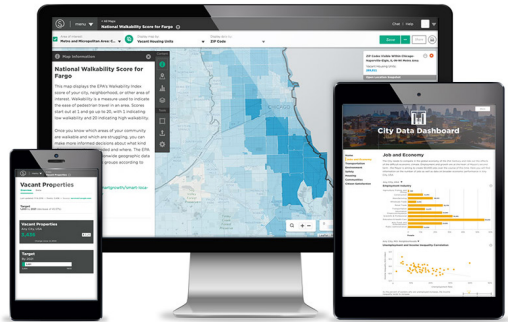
National Walkability Score for Fargo

Map Information

National Walkability Score for Fargo

This map displays the EPA's Walkability Index score of your city, neighborhood, or other area of interest. Walkability is a measure used to indicate the ease of pedestrian travel in an area. Scores start out at 1 and go up to 20, with 1 indicating low walkability and 20 indicating high walkability.

Once you know which areas of your community are walkable and which are struggling, you can make more informed decisions about what kind

Vacant Housing Units

ZIP Code

Vacant Properties

Vacant Properties

Target

City Data Dashboard

Job and Economy

Employment Industry

Unemployment and Income Inequality Correlation